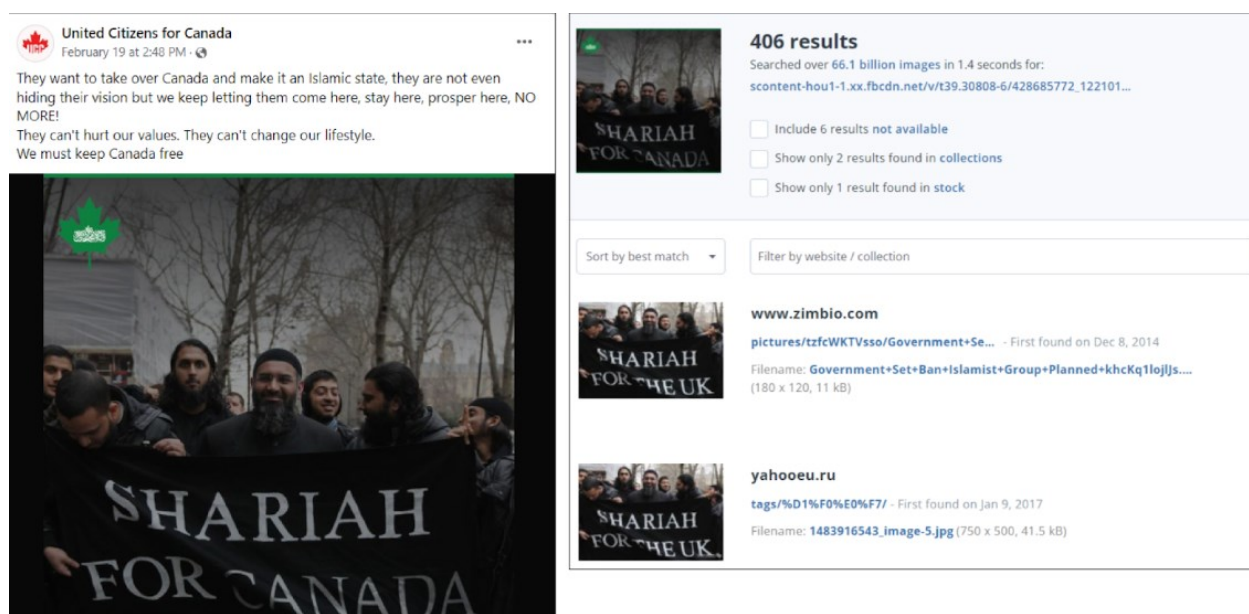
United Citizens for Canada
February 19 at 2:48 PM · 
...

They want to take over Canada and make it an Islamic state, they are not even hiding their vision but we keep letting them come here, stay here, prosper here, NO MORE!
They can't hurt our values. They can't change our lifestyle.
We must keep Canada free

SHARIAH FOR CANADA

SHARIAH FOR CANADA

406 results
Searched over 66.1 billion images in 1.4 seconds for:
scontent-hou1-1.xx.fbcdn.net/v/t39.30808-6/428685772_122101...

Include 6 results not available
Show only 2 results found in collections
Show only 1 result found in stock

Sort by best match
Filter by website / collection

SHARIAH FOR THE UK
www.zimbio.com
pictures/tzfcWKTVsso/Government+Se... - First found on Dec 8, 2014
Filename: Government+Set+Ban+Islamist+Group+Planned+khcKq1lojlJs....
(180 x 120, 11 kB)

SHARIAH FOR THE UK
yahooeu.ru
tags/%D1%F0%E0%F7/ - First found on Jan 9, 2017
Filename: 1483916543_image-5.jpg (750 x 500, 41.5 kB)